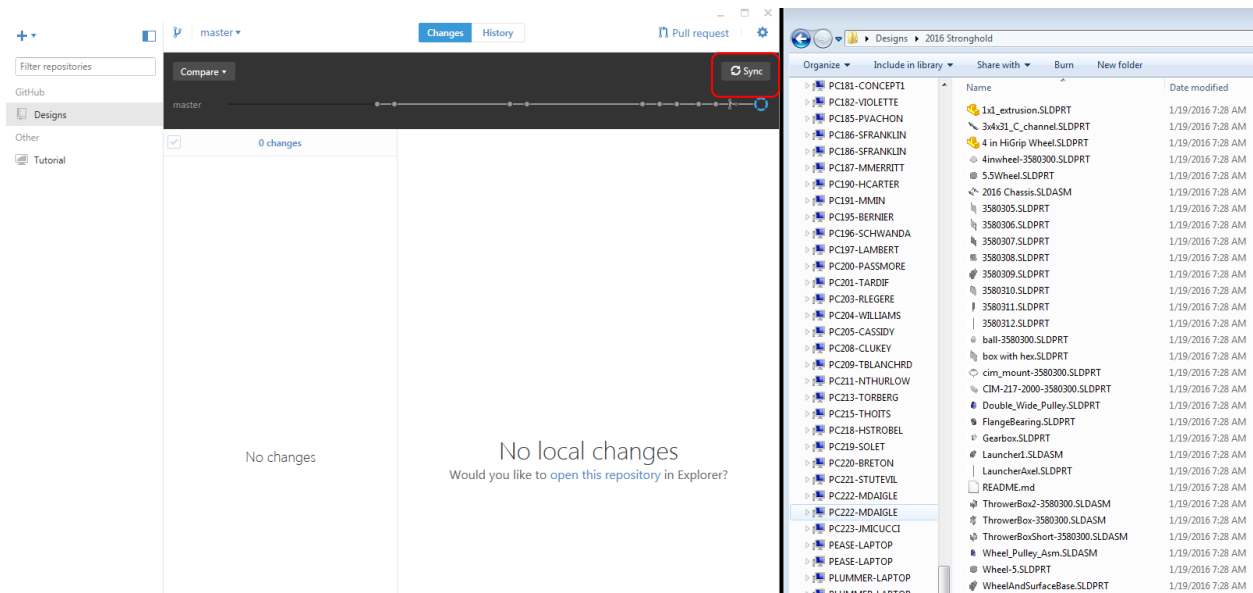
+ ▾

Filter repositories

GitHub

Designs

Other

Tutorial

master ▾

Changes History

Pull request

Compare ▾

Sync

master

0 changes

No changes

No local changes

Would you like to open this repository in Explorer?

Designs ▸ 2016 Stronghold

Organize ▾ Include in library ▾ Share with ▾ Burn New folder

PC181-CONCEPT1
PC182-VIOLETTE
PC185-PVACHON
PC186-SFRANKLIN
PC186-SFRANKLIN
PC187-MMERRITT
PC190-HCARTER
PC191-MMIN
PC195-BERNIER
PC196-SCHWANDA
PC197-LAMBERT
PC200-PASSMORE
PC201-TARDIF
PC203-RLEGERE
PC204-WILLIAMS
PC205-CASSIDY
PC208-CLUKEY
PC209-TBLANCHRD
PC211-NTHURLOW
PC213-TORBERG
PC215-THOITS
PC218-HSTROBEL
PC219-SOLET
PC220-BRETON
PC221-STUTEVIL
PC222-MDAIGLE
PC222-MDAIGLE
PC223-JMICUCCI
PEASE-LAPTOP
PEASE-LAPTOP
PLUMMER-LAPTOP

| Name | Date modified |
|---|---|
| 1x1_extrusion.SLDPRT | 1/19/2016 7:28 AM |
| 3x4x31_C_channel.SLDPRT | 1/19/2016 7:28 AM |
| 4 in HiGrip Wheel.SLDPRT | 1/19/2016 7:28 AM |
| 4inwheel-3580300.SLDPRT | 1/19/2016 7:28 AM |
| 5.5Wheel.SLDPRT | 1/19/2016 7:28 AM |
| 2016 Chassis.SLDASM | 1/19/2016 7:28 AM |
| 3580305.SLDPRT | 1/19/2016 7:28 AM |
| 3580306.SLDPRT | 1/19/2016 7:28 AM |
| 3580307.SLDPRT | 1/19/2016 7:28 AM |
| 3580308.SLDPRT | 1/19/2016 7:28 AM |
| 3580309.SLDPRT | 1/19/2016 7:28 AM |
| 3580310.SLDPRT | 1/19/2016 7:28 AM |
| 3580311.SLDPRT | 1/19/2016 7:28 AM |
| 3580312.SLDPRT | 1/19/2016 7:28 AM |
| ball-3580300.SLDPRT | 1/19/2016 7:28 AM |
| box with hex.SLDPRT | 1/19/2016 7:28 AM |
| cim_mount-3580300.SLDPRT | 1/19/2016 7:28 AM |
| CIM-217-2000-3580300.SLDPRT | 1/19/2016 7:28 AM |
| Double_Wide_Pulley.SLDPRT | 1/19/2016 7:28 AM |
| FlangeBearing.SLDPRT | 1/19/2016 7:28 AM |
| Gearbox.SLDPRT | 1/19/2016 7:28 AM |
| Launcher1.SLDASM | 1/19/2016 7:28 AM |
| LauncherAxel.SLDPRT | 1/19/2016 7:28 AM |
| README.md | 1/19/2016 7:28 AM |
| ThrowerBox2-3580300.SLDASM | 1/19/2016 7:28 AM |
| ThrowerBox-3580300.SLDASM | 1/19/2016 7:28 AM |
| ThrowerBoxShort-3580300.SLDASM | 1/19/2016 7:28 AM |
| Wheel_Pulley_Asm.SLDASM | 1/19/2016 7:28 AM |
| Wheel-5.SLDPRT | 1/19/2016 7:28 AM |
| WheelAndSurfaceBase.SLDPRT | 1/19/2016 7:28 AM |